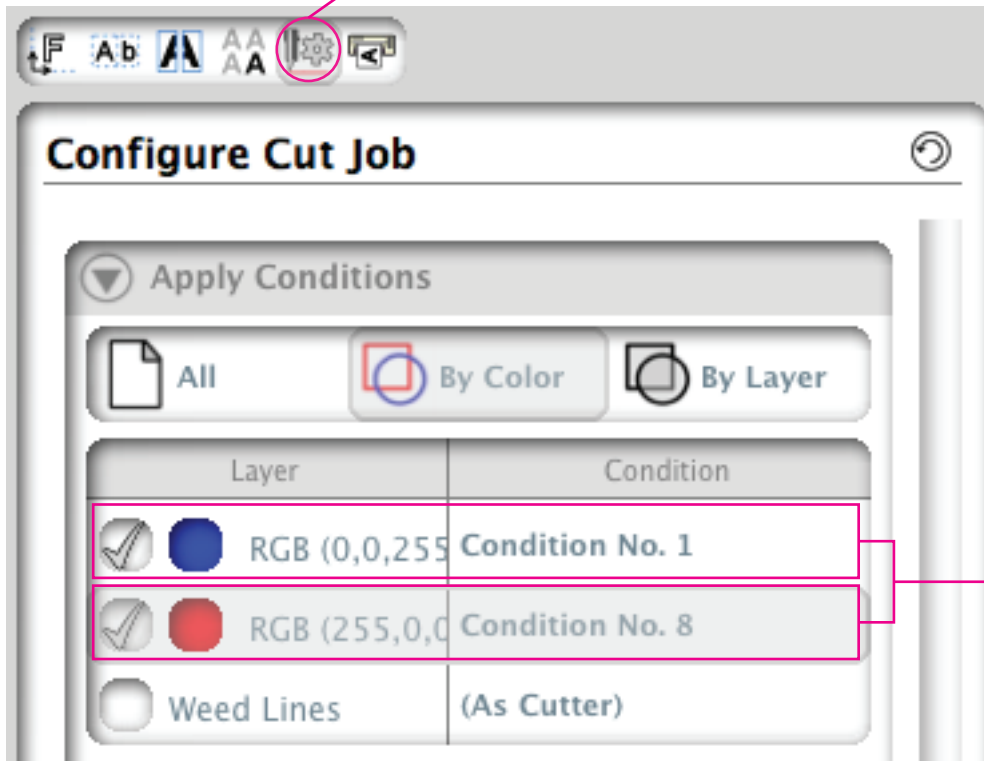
Ab

A A
A A

Configure Cut Job

Apply Conditions

All

By Color

By Layer

| Layer | Condition |
|---|---|
| RGB (0,0,255 | Condition No. 1 |
| RGB (255,0,0 | Condition No. 8 |
| Weed Lines | (As Cutter) |